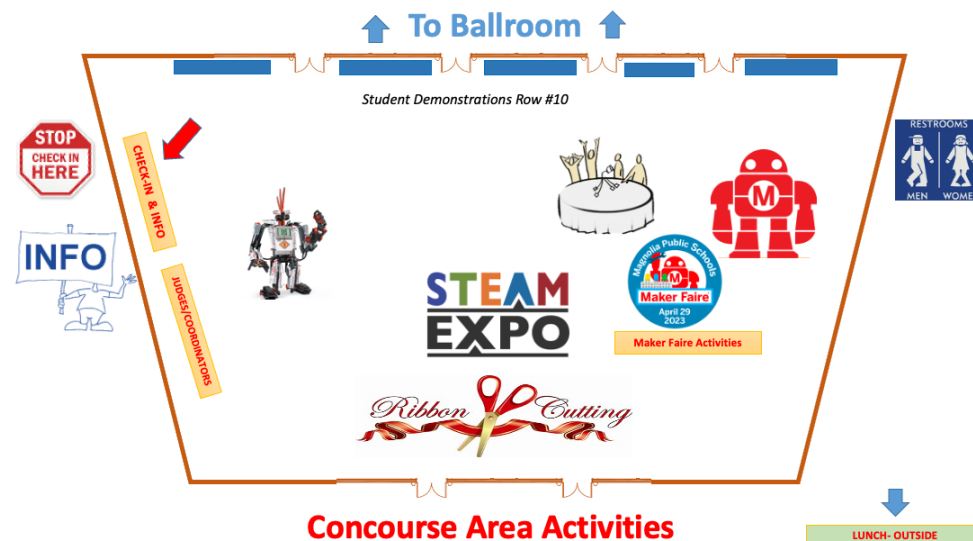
To Ballroom

Student Demonstrations Row #10

STOP
CHECK IN HERE

CHECK-IN & INFO

INFO

JUDGES/COORDINATORS

STEAM
EXPO

Magnolia Public Schools
Maker Faire
April 29
2023

Maker Faire Activities

M

RESTROOMS
MEN WOME

Ribbon Cutting

Concourse Area Activities

LUNCH- OUTSIDE